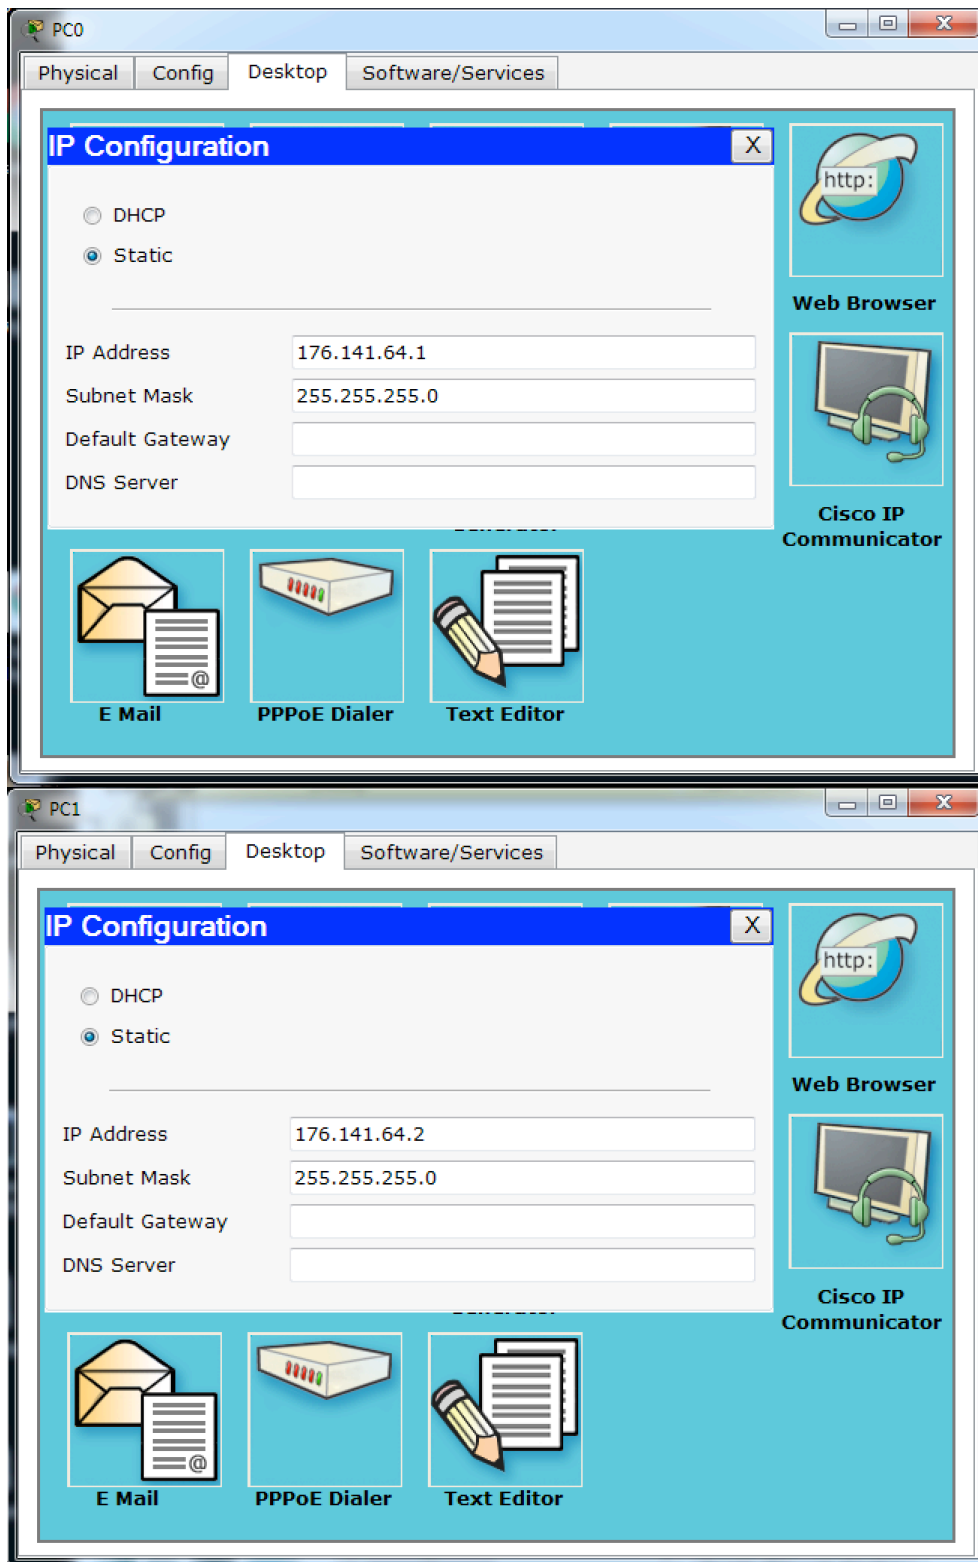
PC0

Physical | Config | Desktop | Software/Services

IP Configuration X

DHCP
Static

IP Address 176.141.64.1
Subnet Mask 255.255.255.0
Default Gateway
DNS Server

http:
Web Browser

Cisco IP Communicator

@
E Mail

PPPoE Dialer

Text Editor

PC1

Physical | Config | Desktop | Software/Services

IP Configuration X

DHCP
Static

IP Address 176.141.64.2
Subnet Mask 255.255.255.0
Default Gateway
DNS Server

http:
Web Browser

Cisco IP Communicator

@
E Mail

PPPoE Dialer

Text Editor